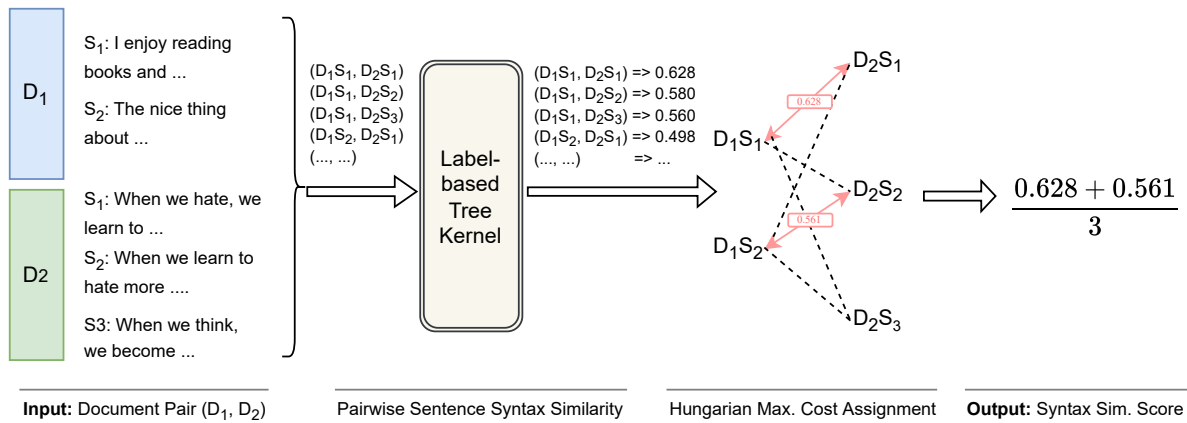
$D_1$

$S_1$: I enjoy reading books and ...

$S_2$: The nice thing about ...

$D_2$

$S_1$: When we hate, we learn to ...

$S_2$: When we learn to hate more ....

S3: When we think, we become ...

$(D_1S_1, D_2S_1)$
$(D_1S_1, D_2S_2)$
$(D_1S_1, D_2S_3)$
$(D_1S_2, D_2S_1)$
(..., ...)

Label-based Tree Kernel

$(D_1S_1, D_2S_1)$ => 0.628
$(D_1S_1, D_2S_2)$ => 0.580
$(D_1S_1, D_2S_3)$ => 0.560
$(D_1S_2, D_2S_1)$ => 0.498
(..., ...) => ...

$D_2S_1$

0.628

$D_1S_1$

$D_2S_2$

0.561

$D_1S_2$

$D_2S_3$

$\frac{0.628 + 0.561}{3}$

**Input:** Document Pair ($D_1$, $D_2$)

Pairwise Sentence Syntax Similarity

Hungarian Max. Cost Assignment

**Output:** Syntax Sim. Score